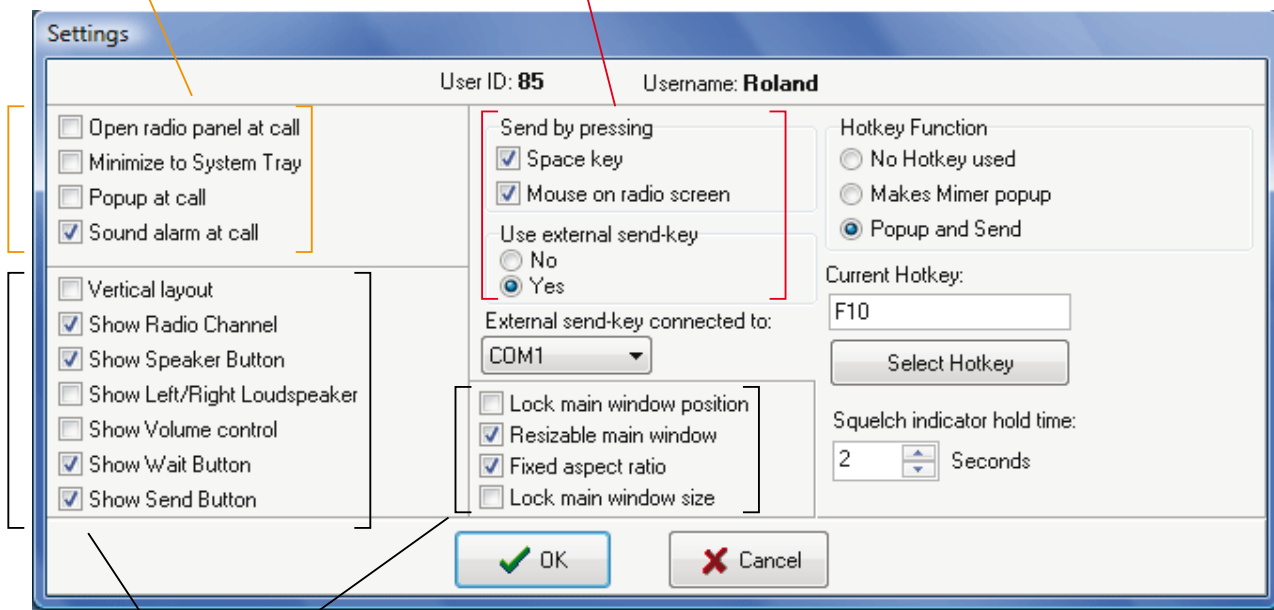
Settings

User ID: 85 Username: Roland

Open radio panel at call
Minimize to System Tray
Popup at call
Sound alarm at call

Vertical layout
Show Radio Channel
Show Speaker Button
Show Left/Right Loudspeaker
Show Volume control
Show Wait Button
Show Send Button

Send by pressing
Space key
Mouse on radio screen

Use external send-key
No
Yes

External send-key connected to:
COM1

Lock main window position
Resizable main window
Fixed aspect ratio
Lock main window size

Hotkey Function
No Hotkey used
Makes Mimer popup
Popup and Send

Current Hotkey:
F10
Select Hotkey

Squelch indicator hold time:
2 Seconds

OK
Cancel